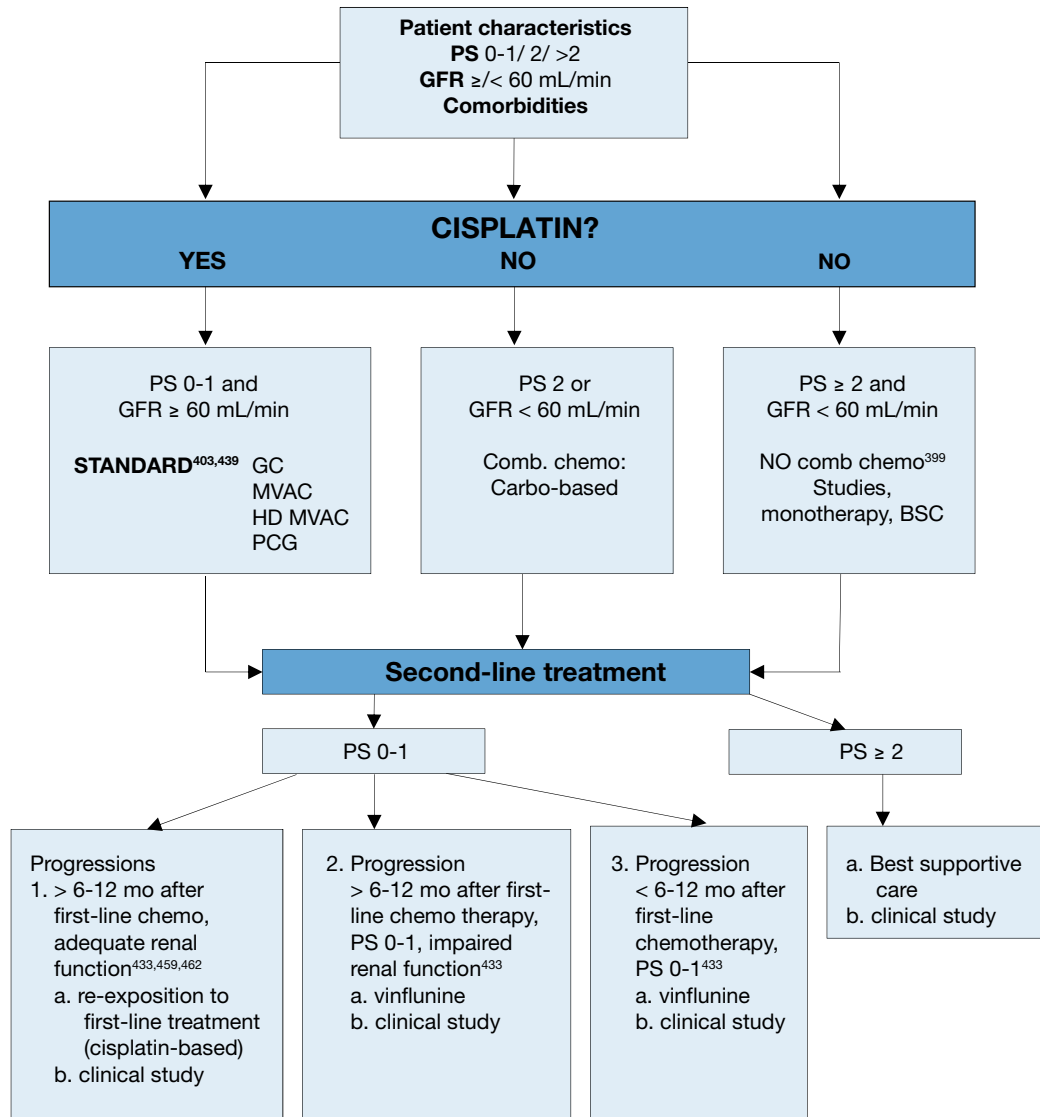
**Patient characteristics**
**PS** 0-1/ 2/ >2
**GFR** ≥/< 60 mL/min
**Comorbidities**

**CISPLATIN?**
**YES** **NO** **NO**

PS 0-1 and
GFR ≥ 60 mL/min

**STANDARD**$^{403,439}$ GC
MVAC
HD MVAC
PCG

PS 2 or
GFR < 60 mL/min

Comb. chemo:
Carbo-based

PS ≥ 2 and
GFR < 60 mL/min

NO comb chemo$^{399}$
Studies,
monotherapy, BSC

**Second-line treatment**

PS 0-1

PS ≥ 2

Progressions
1. > 6-12 mo after first-line chemo, adequate renal function$^{433,459,462}$
a. re-exposition to first-line treatment (cisplatin-based)
b. clinical study

2. Progression > 6-12 mo after first-line chemo therapy, PS 0-1, impaired renal function$^{433}$
a. vinflunine
b. clinical study

3. Progression < 6-12 mo after first-line chemotherapy, PS 0-1$^{433}$
a. vinflunine
b. clinical study

a. Best supportive care
b. clinical study